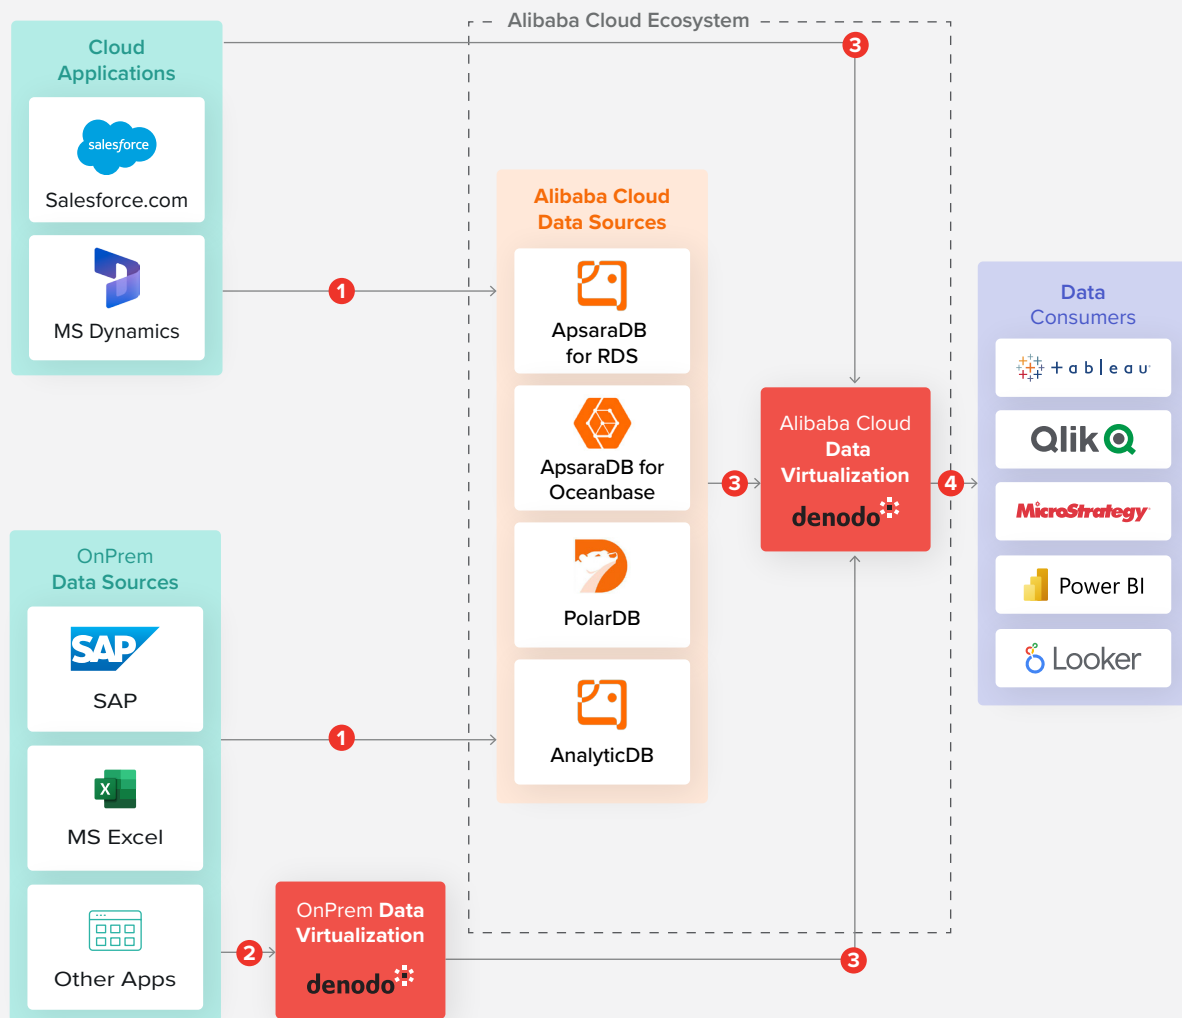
Alibaba Cloud Ecosystem

Cloud Applications

salesforce

Salesforce.com

MS Dynamics

1

3

Alibaba Cloud Data Sources

ApsaraDB for RDS

ApsaraDB for Oceanbase

PolarDB

AnalyticDB

3

Alibaba Cloud Data Virtualization

denodo

4

Data Consumers

+ a b l e a u

Qlik

MicroStrategy

Power BI

Looker

OnPrem Data Sources

SAP

SAP

1

X

MS Excel

Other Apps

2

OnPrem Data Virtualization

denodo

3